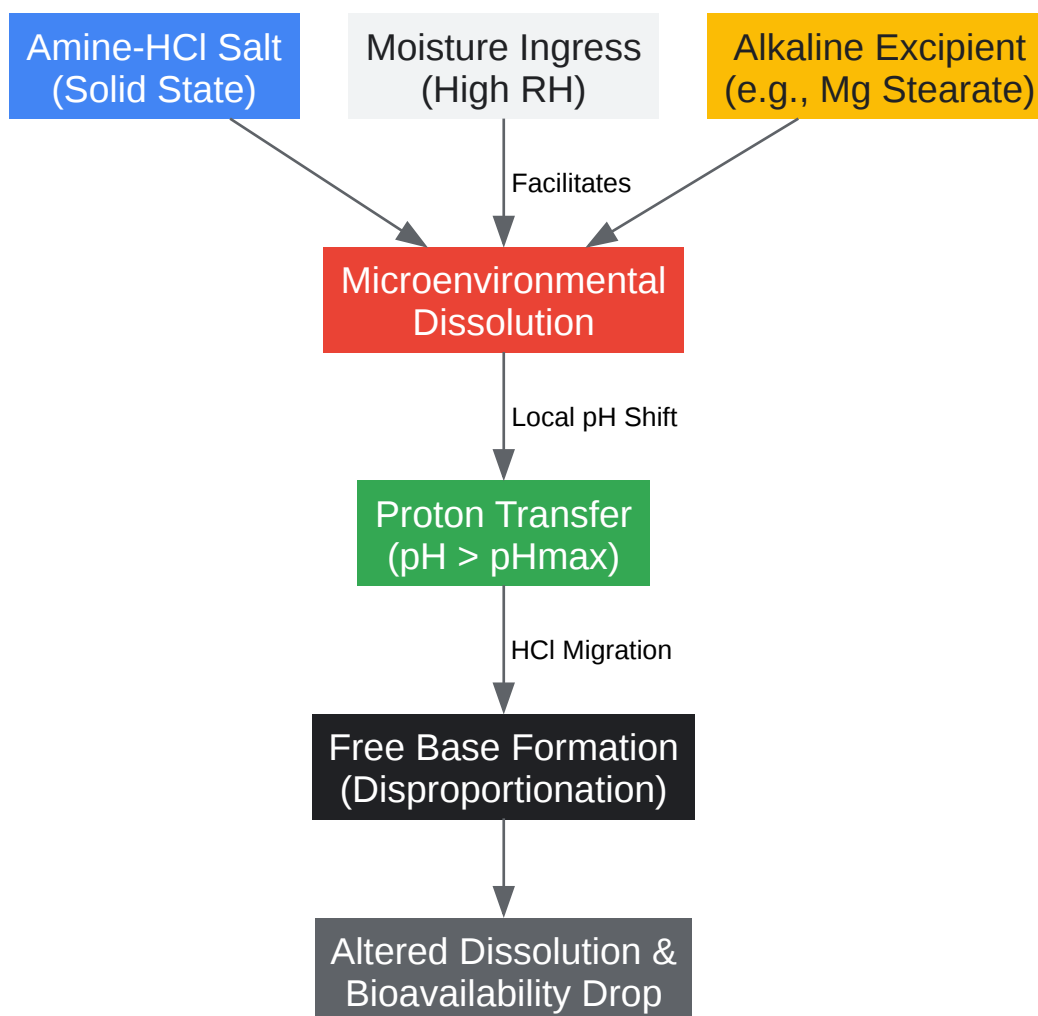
Amine-HCl Salt (Solid State)

Moisture Ingress (High RH)

Alkaline Excipient (e.g., Mg Stearate)

Facilitates

Microenvironmental Dissolution

Local pH Shift

Proton Transfer (pH > pHmax)

HCl Migration

Free Base Formation (Disproportionation)

Altered Dissolution & Bioavailability Drop